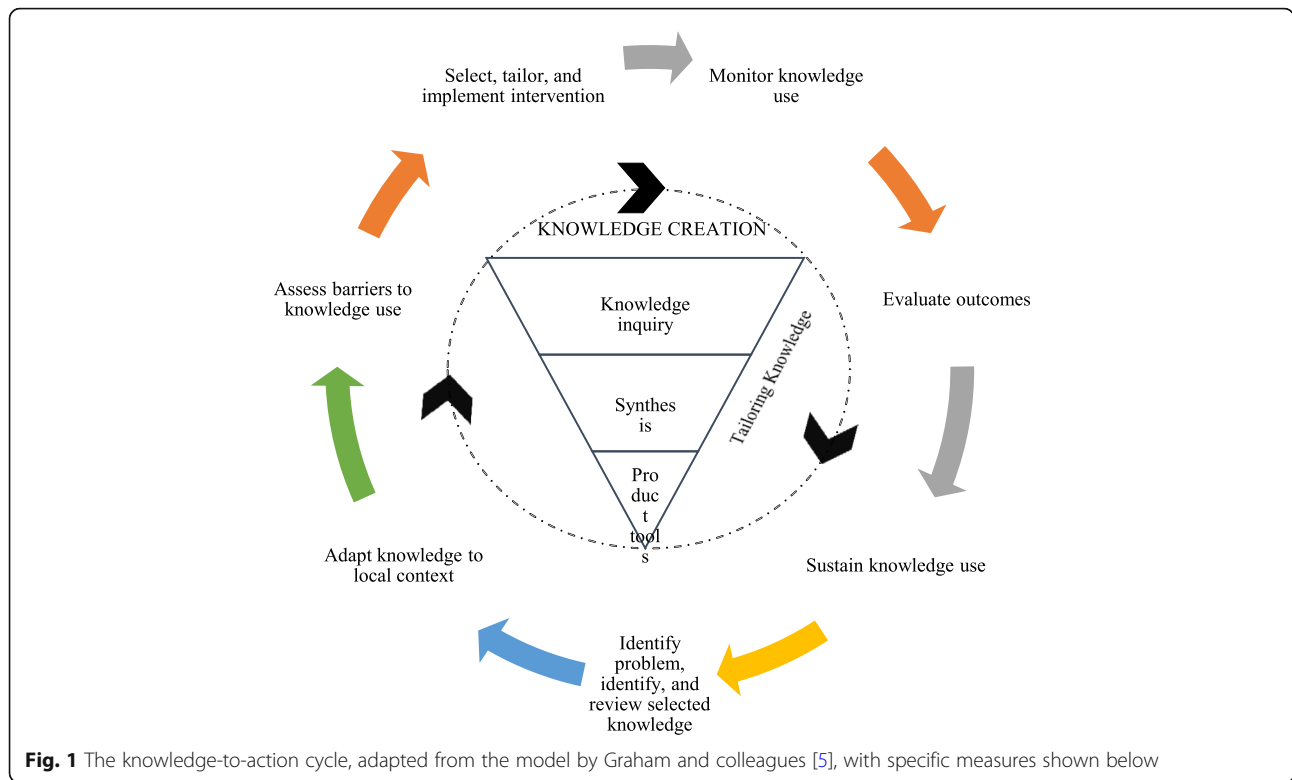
Select, tailor, and implement intervention

Monitor knowledge use

KNOWLEDGE CREATION

Assess barriers to knowledge use

Evaluate outcomes

Knowledge inquiry

Tailoring Knowledge

Synthes is

Pro duct t tool s

Adapt knowledge to local context

Sustain knowledge use

Identify problem, identify, and review selected knowledge

**Fig. 1** The knowledge-to-action cycle, adapted from the model by Graham and colleagues [5], with specific measures shown below